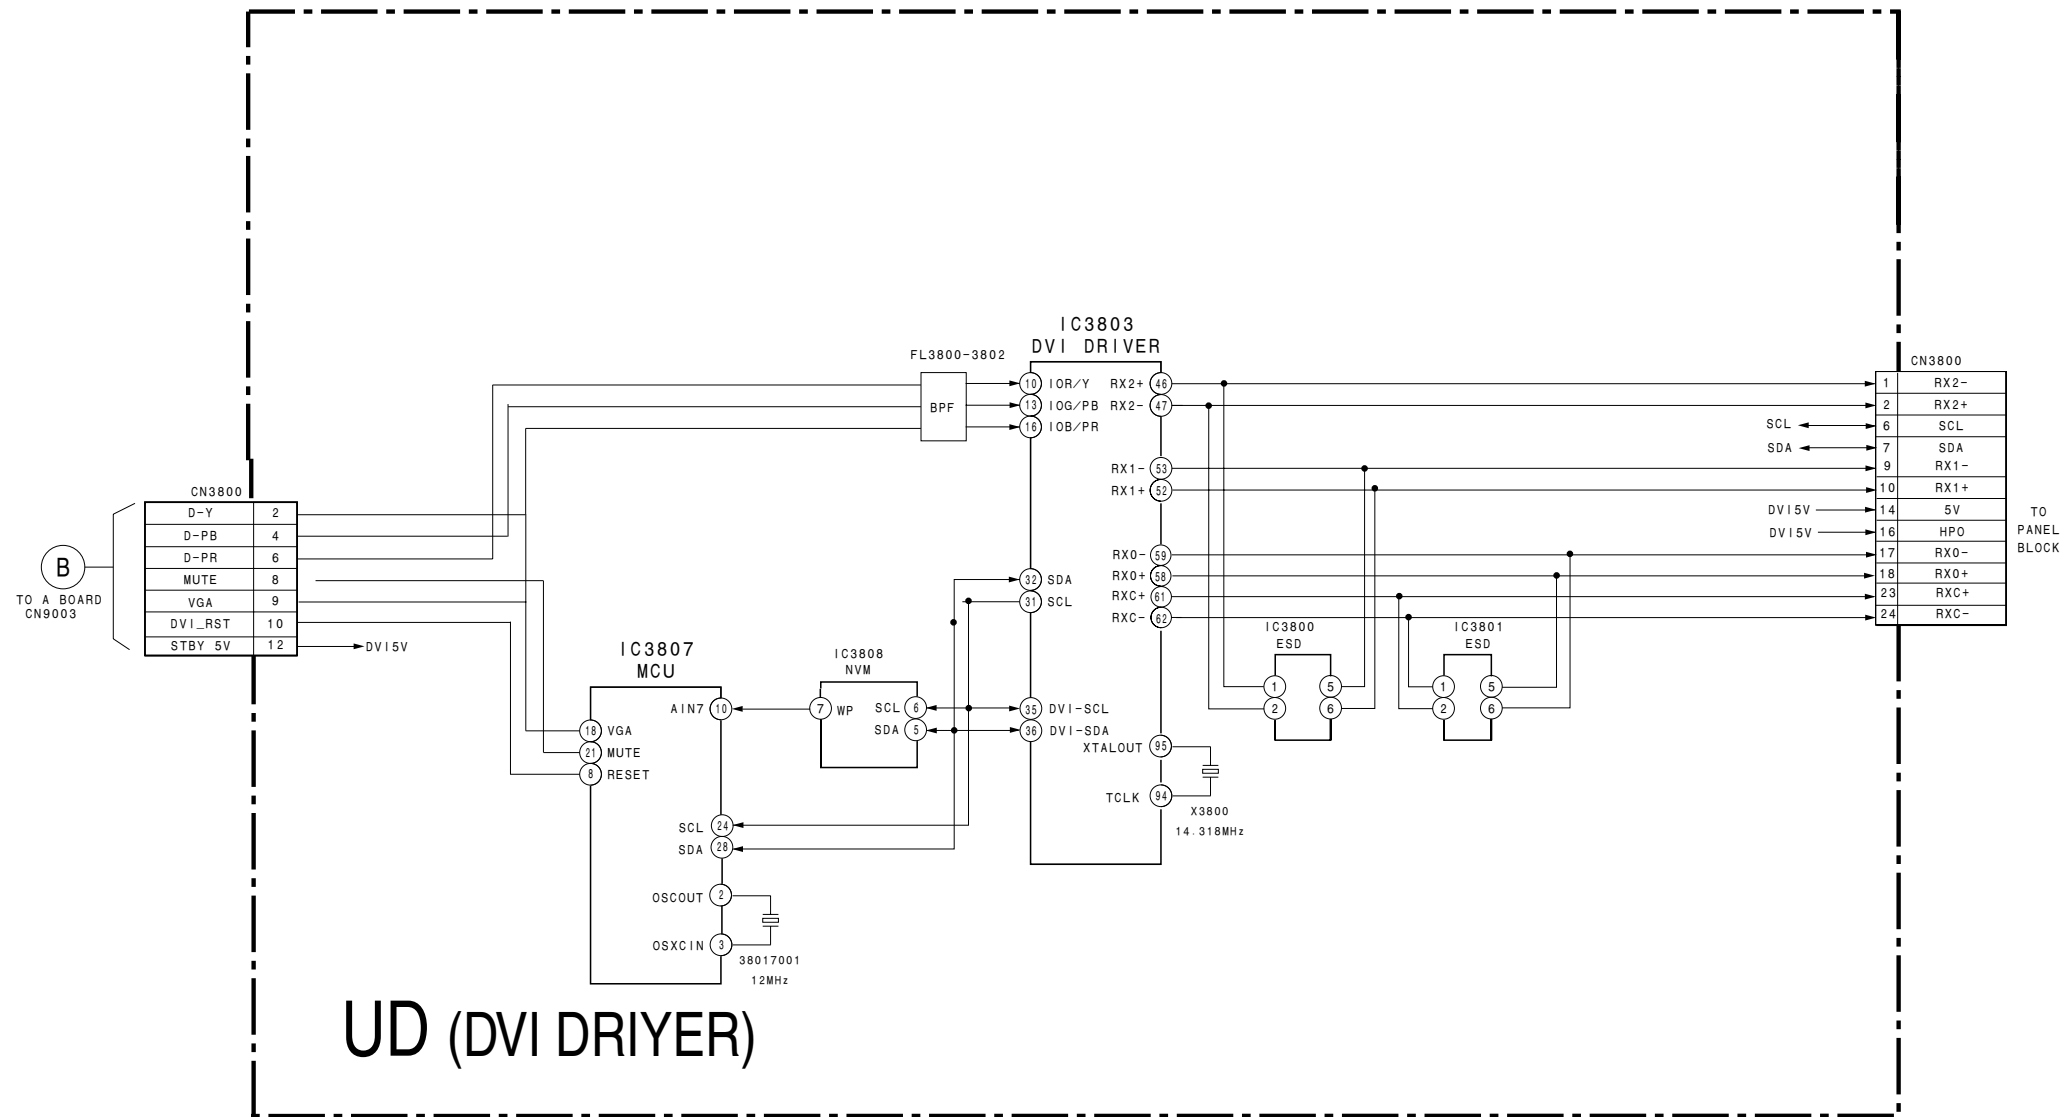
IC3803
DVI DRIVER

FL3800-3802

BPF

10 IOR/Y
13 IOG/PB
16 IOB/PR

RX2+ 46
RX2- 47
RX1- 53
RX1+ 52
RX0- 59
RX0+ 58
RXC+ 61
RXC- 62

32 SDA
31 SCL

35 DVI-SCL
36 DVI-SDA

XTALOUT 95
TCLK 94

X3800
14.318MHz

CN3800

| | |
|---|---|
| D-Y | 2 |
| D-PB | 4 |
| D-PR | 6 |
| MUTE | 8 |
| VGA | 9 |
| DVI_RST | 10 |
| STBY 5V | 12 |

DVI5V

B
TO A BOARD
CN9003

IC3807
MCU

AIN7 10
18 VGA
21 MUTE
8 RESET
SCL 24
SDA 28
OSCOUT 2
OSXCIN 3

38017001
12MHz

IC3808
NVM

7 WP
SCL 6
SDA 5

IC3800
ESD
1 5
2 6

IC3801
ESD
1 5
2 6

CN3800

| | |
|---|---|
| 1 | RX2- |
| 2 | RX2+ |
| 6 | SCL |
| 7 | SDA |
| 9 | RX1- |
| 10 | RX1+ |
| 14 | 5V |
| 16 | HPO |
| 17 | RX0- |
| 18 | RX0+ |
| 23 | RXC+ |
| 24 | RXC- |

SCL
SDA
DVI5V
DVI5V

TO
PANEL
BLOCK

UD (DVI DRIYER)